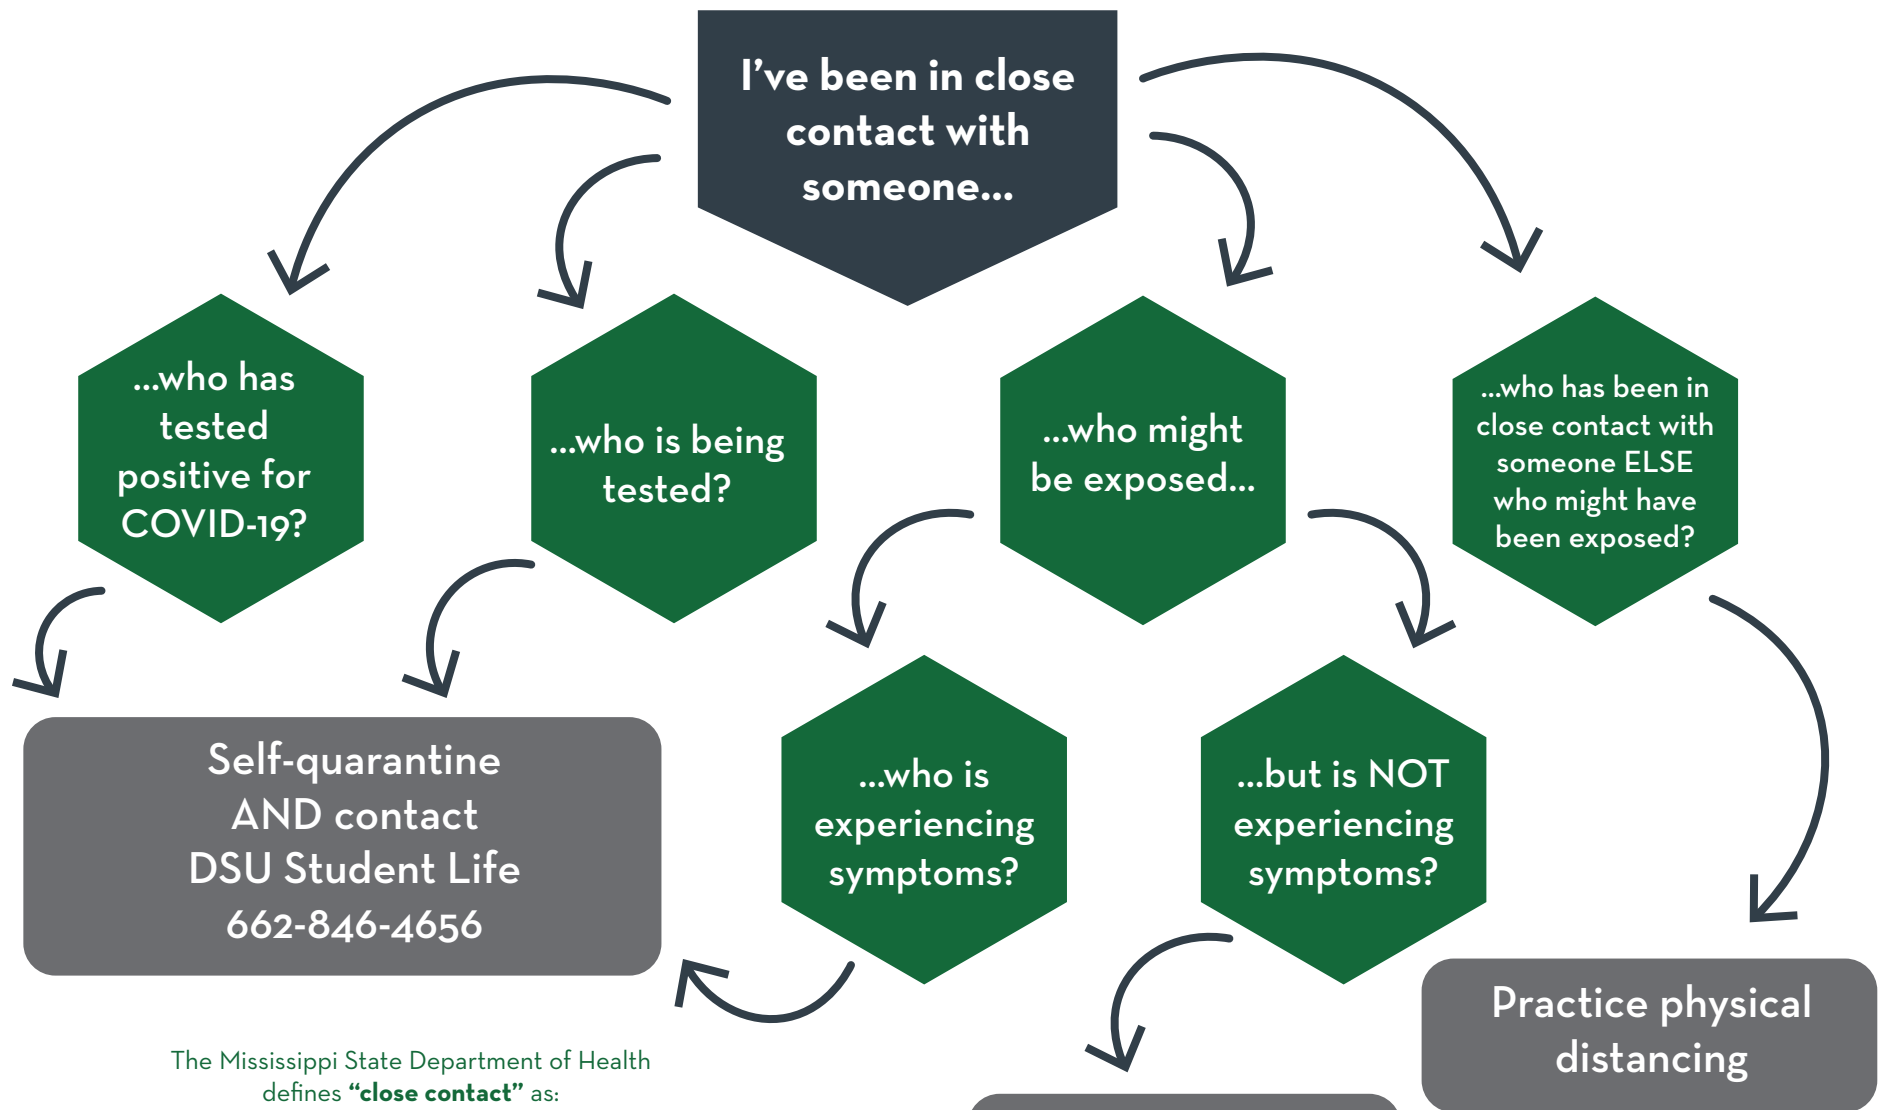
I've been in close contact with someone...

...who has tested positive for COVID-19?

...who is being tested?

...who might be exposed...

...who has been in close contact with someone ELSE who might have been exposed?

Self-quarantine AND contact DSU Student Life 662-846-4656

...who is experiencing symptoms?

...but is NOT experiencing symptoms?

Practice physical distancing

The Mississippi State Department of Health defines **"close contact"** as: